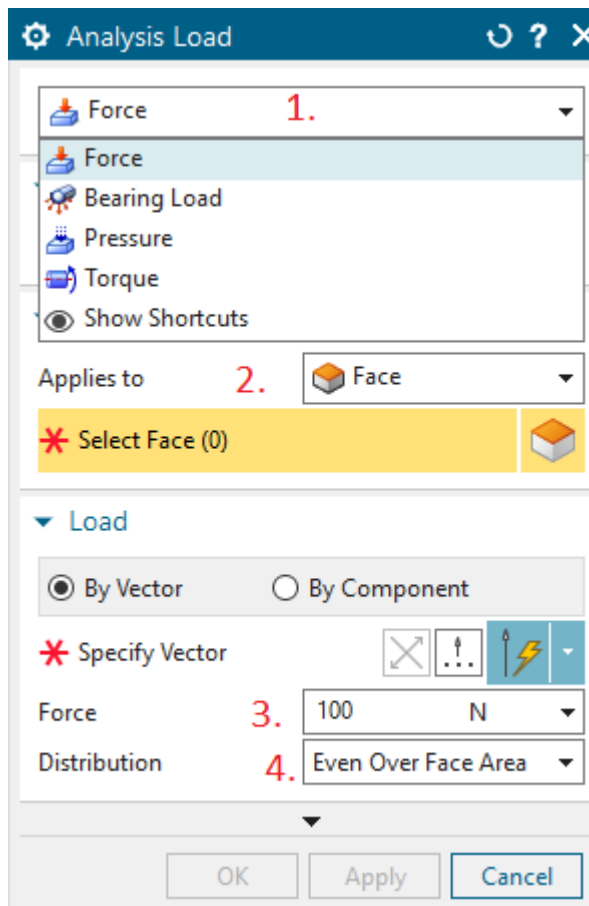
Analysis Load ? ×

Force 1.

Force
Bearing Load
Pressure
Torque
Show Shortcuts

Applies to 2. Face

Select Face (0)

Load

By Vector By Component

Specify Vector

Force 3. 100 N

Distribution 4. Even Over Face Area

OK Apply Cancel